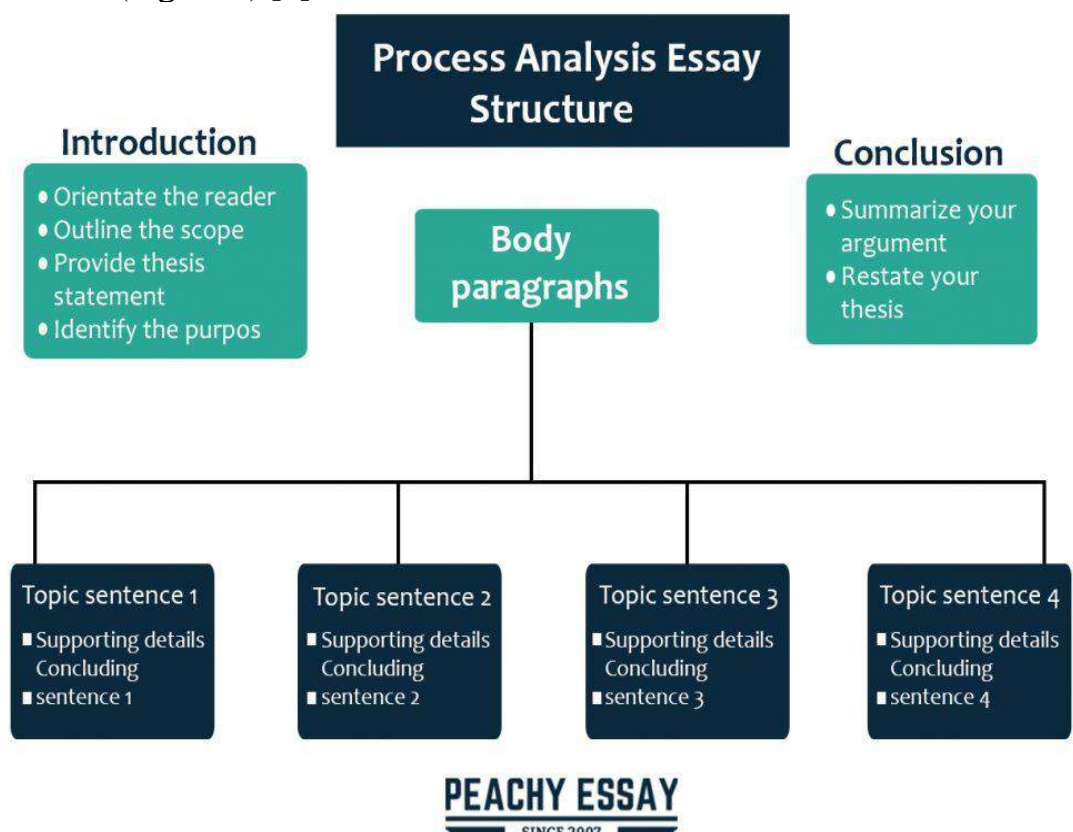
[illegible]

Process Analysis Essay Structure

Introduction

- Orientate the reader
- Outline the scope
- Provide thesis statement
- Identify the purpos

Body paragraphs

Conclusion

- Summarize your argument
- Restate your thesis

Topic sentence 1
- Supporting details Concluding
- sentence 1

Topic sentence 2
- Supporting details Concluding
- sentence 2

Topic sentence 3
- Supporting details Concluding
- sentence 3

Topic sentence 4
- Supporting details Concluding
- sentence 4

PEACHY ESSAY
SINCE 2007